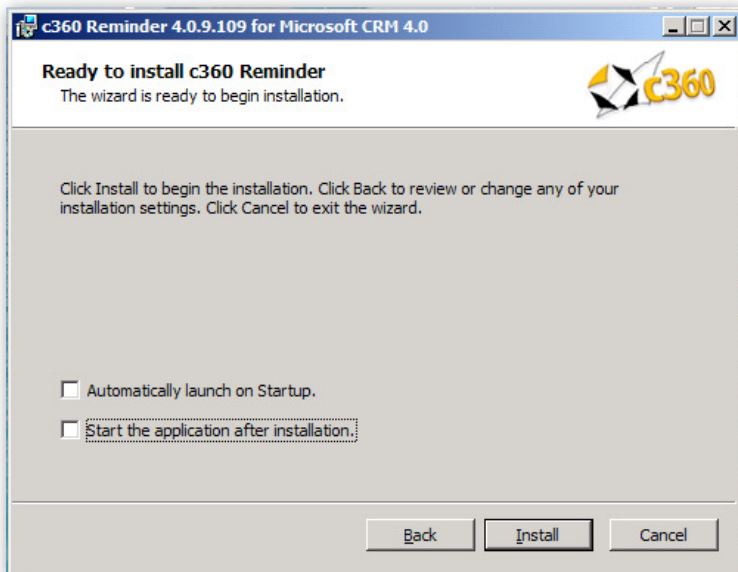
c360 Reminder 4.0.9.109 for Microsoft CRM 4.0

Ready to install c360 Reminder

The wizard is ready to begin installation.

c360

Click Install to begin the installation. Click Back to review or change any of your installation settings. Click Cancel to exit the wizard.

Automatically launch on Startup.

Start the application after installation.

Back

Install

Cancel